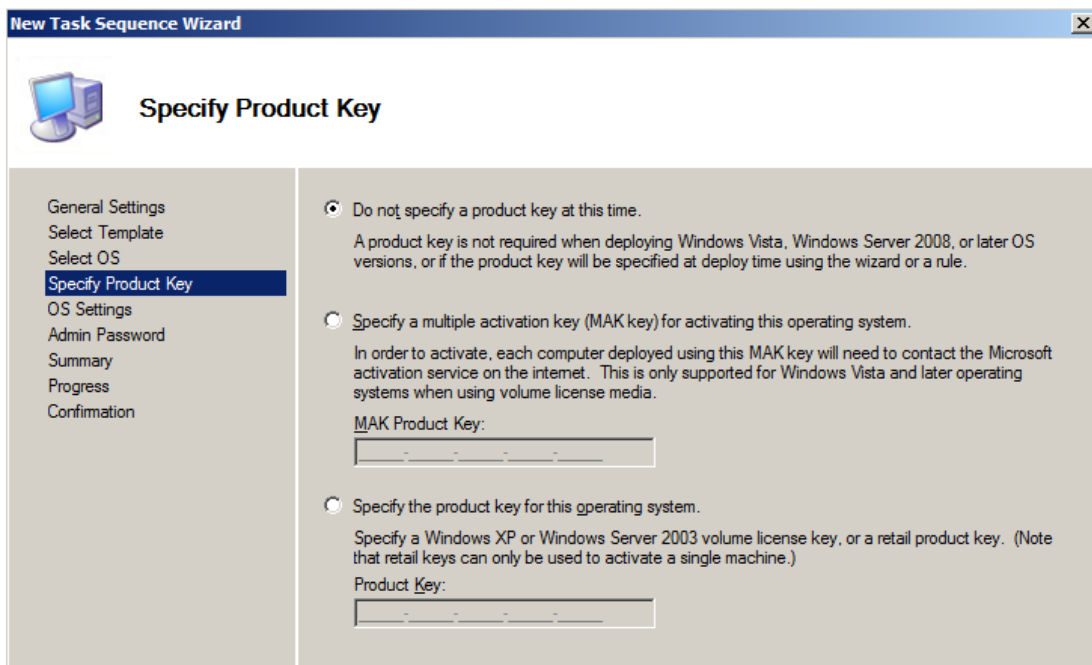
New Task Sequence Wizard

Specify Product Key

General Settings
Select Template
Select OS
Specify Product Key
OS Settings
Admin Password
Summary
Progress
Confirmation

Do not specify a product key at this time.

A product key is not required when deploying Windows Vista, Windows Server 2008, or later OS versions, or if the product key will be specified at deploy time using the wizard or a rule.

Specify a multiple activation key (MAK key) for activating this operating system.

In order to activate, each computer deployed using this MAK key will need to contact the Microsoft activation service on the internet. This is only supported for Windows Vista and later operating systems when using volume license media.

MAK Product Key:

Specify the product key for this operating system.

Specify a Windows XP or Windows Server 2003 volume license key, or a retail product key. (Note that retail keys can only be used to activate a single machine.)

Product Key: